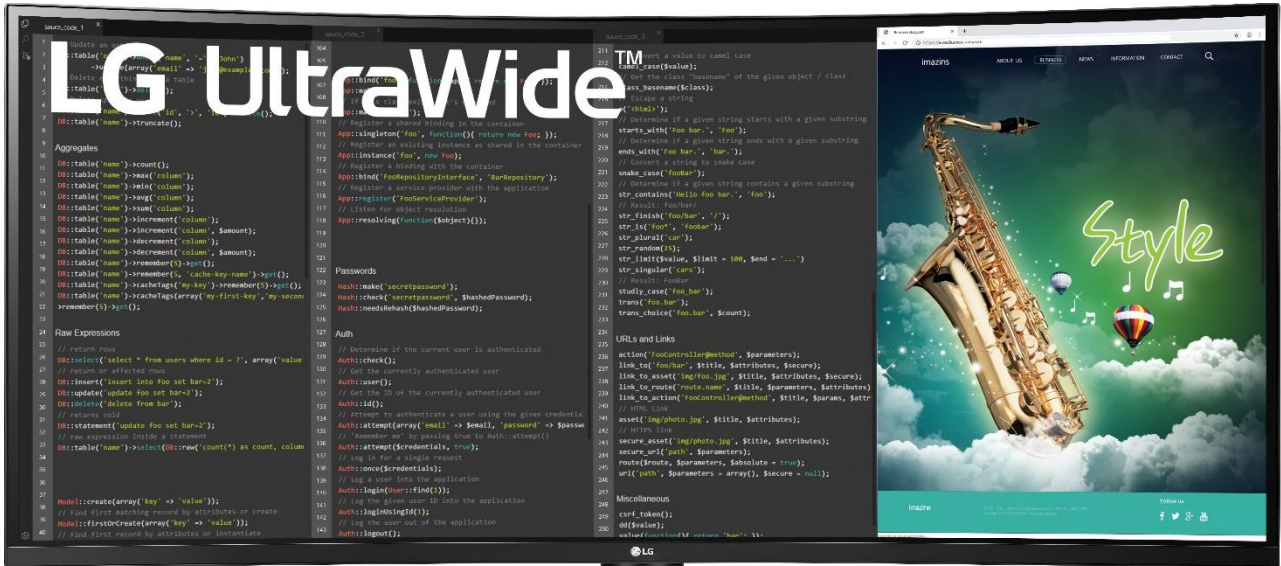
LG UltraWide™

source_code_1

Update an
DB::table('name', '=', 'John')
->update(array('email' => 'john@example.com'));
Delete all
DB::table('name')->...
DB::table('name', 'id', '>', ...)
DB::table('name')->truncate();

Aggregates
DB::table('name')->count();
DB::table('name')->max('column');
DB::table('name')->min('column');
DB::table('name')->avg('column');
DB::table('name')->sum('column');
DB::table('name')->increment('column');
DB::table('name')->increment('column', $amount);
DB::table('name')->decrement('column');
DB::table('name')->decrement('column', $amount);
DB::table('name')->remember(5)->get();
DB::table('name')->remember(5, 'cache-key-name')->get();
DB::table('name')->cacheTags('my-key')->remember(5)->get();
DB::table('name')->cacheTags(array('my-first-key','my-second
>remember(5)->get();

Raw Expressions
// return rows
DB::select('select * from users where id = ?', array('value
// return nr affected rows
DB::insert('insert into foo set bar=2');
DB::update('update foo set bar=2');
DB::delete('delete from bar');
// returns void
DB::statement('update foo set bar=2');
// raw expression inside a statement
DB::table('name')->select(DB::raw('count(*) as count, colum

Model::create(array('key' => 'value'));
// Find first matching record by attributes or create
Model::firstOrCreate(array('key' => 'value'));
// Find first record by attributes or instantiate

source_code_2

App::bind('foo', ...
// Register a shared binding in the container
App::singleton('foo', function(){ return new Foo; });
// Register an existing instance as shared in the container
App::instance('foo', new Foo);
// Register a binding with the container
App::bind('FooRepositoryInterface', 'BarRepository');
// Register a service provider with the application
App::register('FooServiceProvider');
// Listen for object resolution
App::resolving(function($object){});

Passwords
Hash::make('secretpassword');
Hash::check('secretpassword', $hashedPassword);
Hash::needsRehash($hashedPassword);

Auth
// Determine if the current user is authenticated
Auth::check();
// Get the currently authenticated user
Auth::user();
// Get the ID of the currently authenticated user
Auth::id();
// Attempt to authenticate a user using the given credentials
Auth::attempt(array('email' => $email, 'password' => $passw
// 'Remember me' by passing true to Auth::attempt()
Auth::attempt($credentials, true);
// Log in for a single request
Auth::once($credentials);
// Log a user into the application
Auth::login(User::find(1));
// Log the given user ID into the application
Auth::loginUsingId(1);
// Log the user out of the application
Auth::logout();

source_code_3

// Converts a value to camel case
camel_case($value);
// Get the class "basename" of the given object / class
class_basename($class);
// Escape a string
e('<html>');
// Determine if a given string starts with a given substring
starts_with('Foo bar.', 'Foo');
// Determine if a given string ends with a given substring
ends_with('Foo bar.', 'bar.');
// Convert a string to snake case
snake_case('fooBar');
// Determine if a given string contains a given substring
str_contains('Hello foo bar.', 'foo');
// Result: foo/bar/
str_finish('foo/bar', '/');
str_is('foo*', 'foobar');
str_plural('car');
str_random(25);
str_limit($value, $limit = 100, $end = '...')
str_singular('cars');
// Result: FooBar
studly_case('foo_bar');
trans('foo.bar');
trans_choice('foo.bar', $count);

URLs and Links
action('FooController@method', $parameters);
link_to('foo/bar', $title, $attributes, $secure);
link_to_asset('img/foo.jpg', $title, $attributes, $secure);
link_to_route('route.name', $title, $parameters, $attributes)
link_to_action('FooController@method', $title, $params, $attr
// HTML Link
asset('img/photo.jpg', $title, $attributes);
// HTTPS link
secure_asset('img/photo.jpg', $title, $attributes);
secure_url('path', $parameters);
route($route, $parameters, $absolute = true);
url('path', $parameters = array(), $secure = null);

Miscellaneous
csrf_token();
dd($value);

imazins
ABOUT US BUSINESS NEWS INFORMATION CONTACT
Style
imazins
Follow us

LG